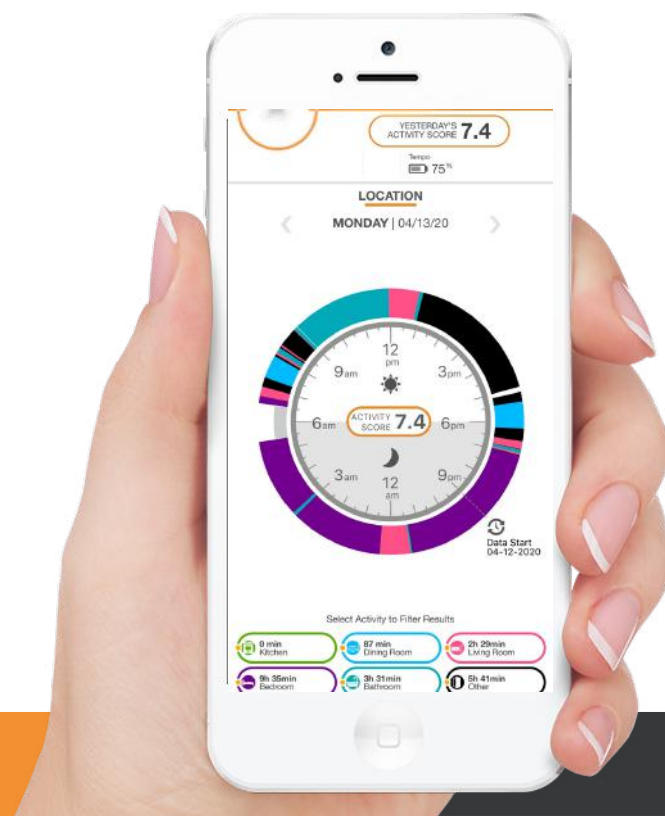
YESTERDAY'S ACTIVITY SCORE 7.4

Tempo
75%

LOCATION

MONDAY | 04/13/20

12 pm
9am
3pm
6am
ACTIVITY SCORE 7.4
6pm
3am
12 am
9pm

Data Start
04-12-2020

Select Activity to Filter Results

0 min Kitchen
87 min Dining Room
2h 29min Living Room
9h 35min Bedroom
3h 31min Bathroom
5h 41min Other